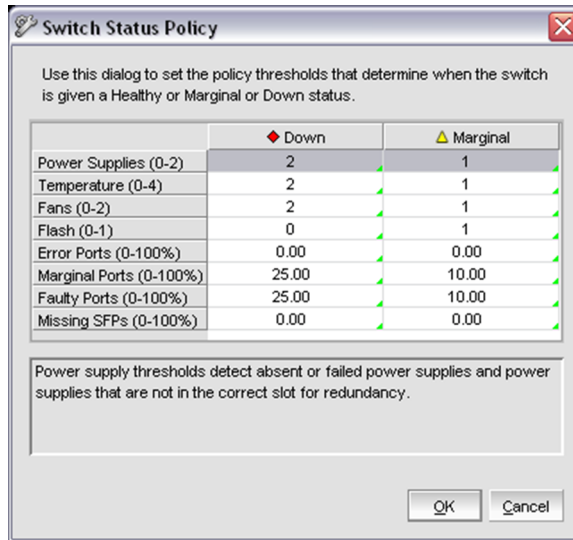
Switch Status Policy

Use this dialog to set the policy thresholds that determine when the switch is given a Healthy or Marginal or Down status.

| | Down | Marginal |
|---|---|---|
| Power Supplies (0-2) | 2 | 1 |
| Temperature (0-4) | 2 | 1 |
| Fans (0-2) | 2 | 1 |
| Flash (0-1) | 0 | 1 |
| Error Ports (0-100%) | 0.00 | 0.00 |
| Marginal Ports (0-100%) | 25.00 | 10.00 |
| Faulty Ports (0-100%) | 25.00 | 10.00 |
| Missing SFPs (0-100%) | 0.00 | 0.00 |

Power supply thresholds detect absent or failed power supplies and power supplies that are not in the correct slot for redundancy.

OK Cancel